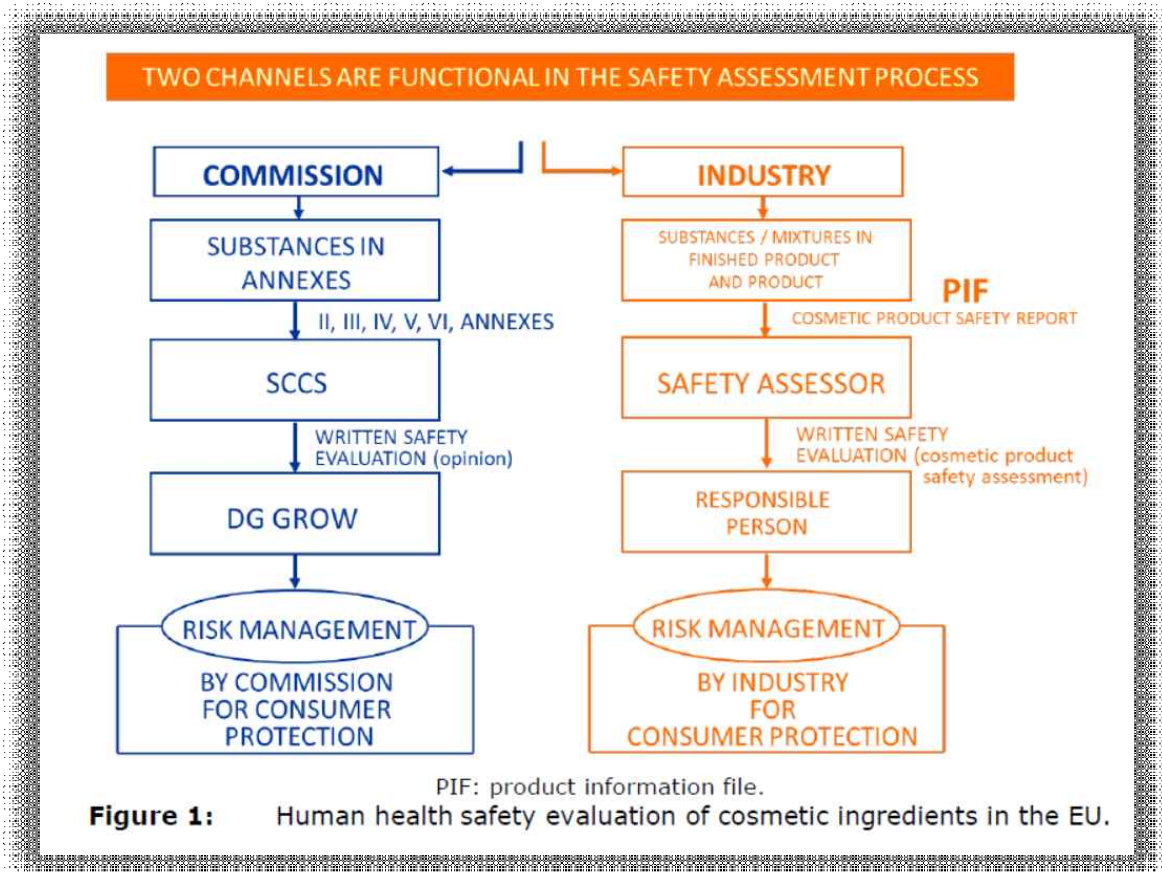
TWO CHANNELS ARE FUNCTIONAL IN THE SAFETY ASSESSMENT PROCESS

COMMISSION

SUBSTANCES IN ANNEXES

II, III, IV, V, VI, ANNEXES

SCCS

WRITTEN SAFETY EVALUATION (opinion)

DG GROW

RISK MANAGEMENT

BY COMMISSION FOR CONSUMER PROTECTION

INDUSTRY

SUBSTANCES / MIXTURES IN FINISHED PRODUCT AND PRODUCT

PIF

COSMETIC PRODUCT SAFETY REPORT

SAFETY ASSESSOR

WRITTEN SAFETY EVALUATION (cosmetic product safety assessment)

RESPONSIBLE PERSON

RISK MANAGEMENT

BY INDUSTRY FOR CONSUMER PROTECTION

PIF: product information file.

**Figure 1:** Human health safety evaluation of cosmetic ingredients in the EU.